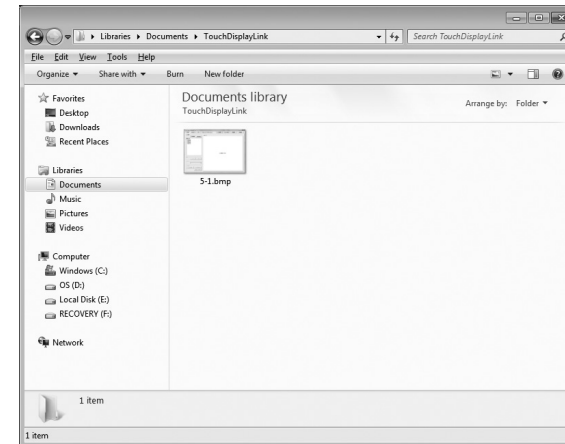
▸ Libraries ▸ Documents ▸ TouchDisplayLink

Search TouchDisplayLink

File Edit View Tools Help

Organize ▾ Share with ▾ Burn New folder

Favorites
Desktop
Downloads
Recent Places

Libraries
Documents
Music
Pictures
Videos

Computer
Windows (C:)
OS (D:)
Local Disk (E:)
RECOVERY (F:)

Network

Documents library
TouchDisplayLink

Arrange by: Folder ▾

5-1.bmp

1 item

1 item